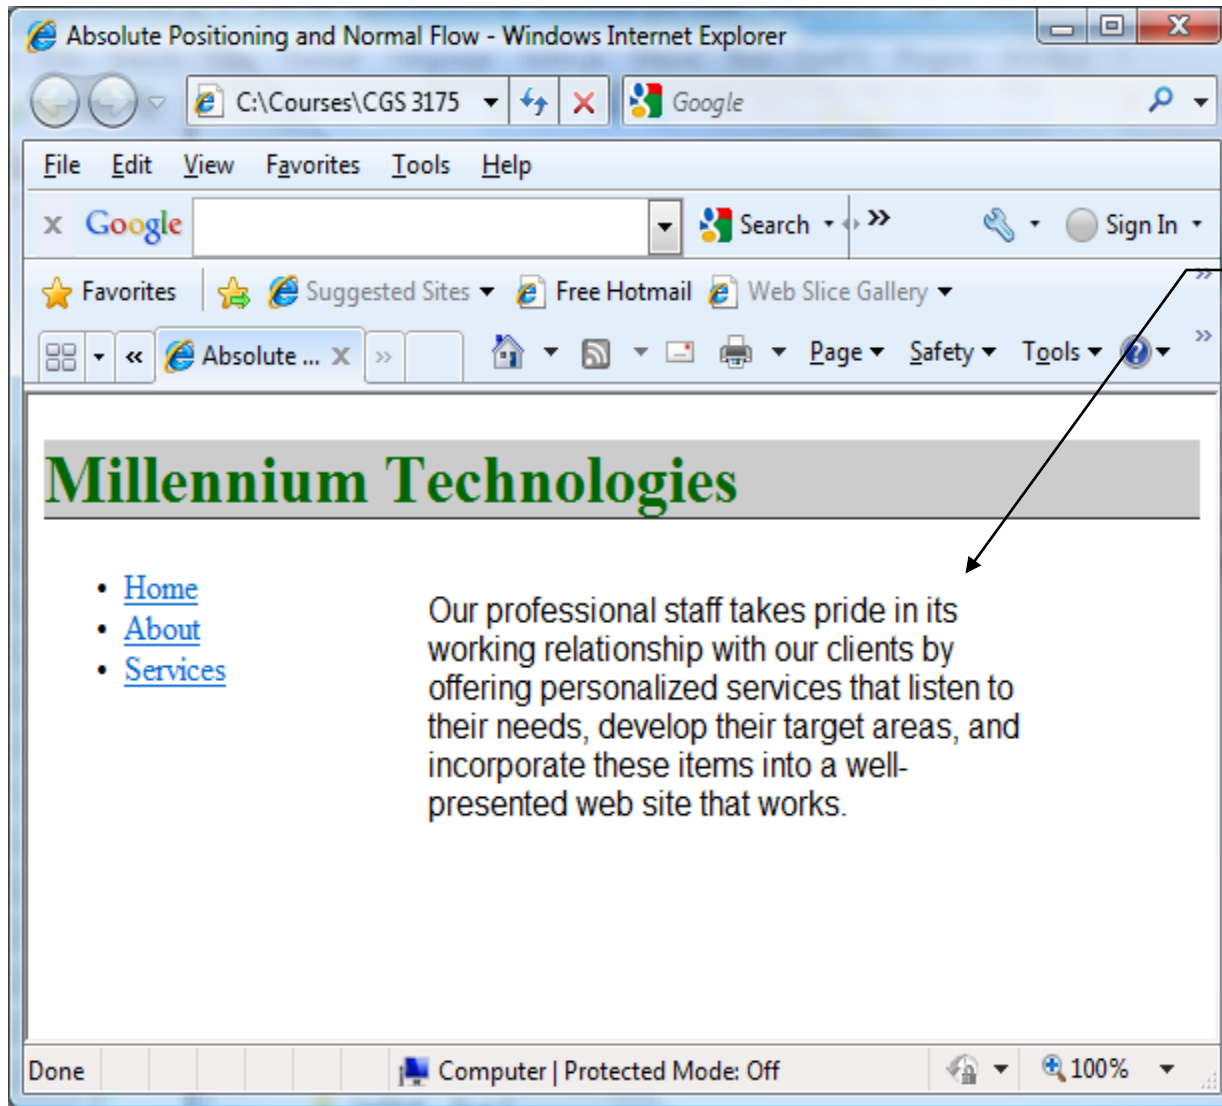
Absolute Positioning and Normal Flow - Windows Internet Explorer

C:\Courses\CGS 3175

Google

File Edit View Favorites Tools Help

Google Search Sign In

Favorites Suggested Sites Free Hotmail Web Slice Gallery

Absolute ... Page Safety Tools

Millennium Technologies

- Home
- About
- Services

Our professional staff takes pride in its working relationship with our clients by offering personalized services that listen to their needs, develop their target areas, and incorporate these items into a well-presented web site that works.

Done Computer | Protected Mode: Off 100%